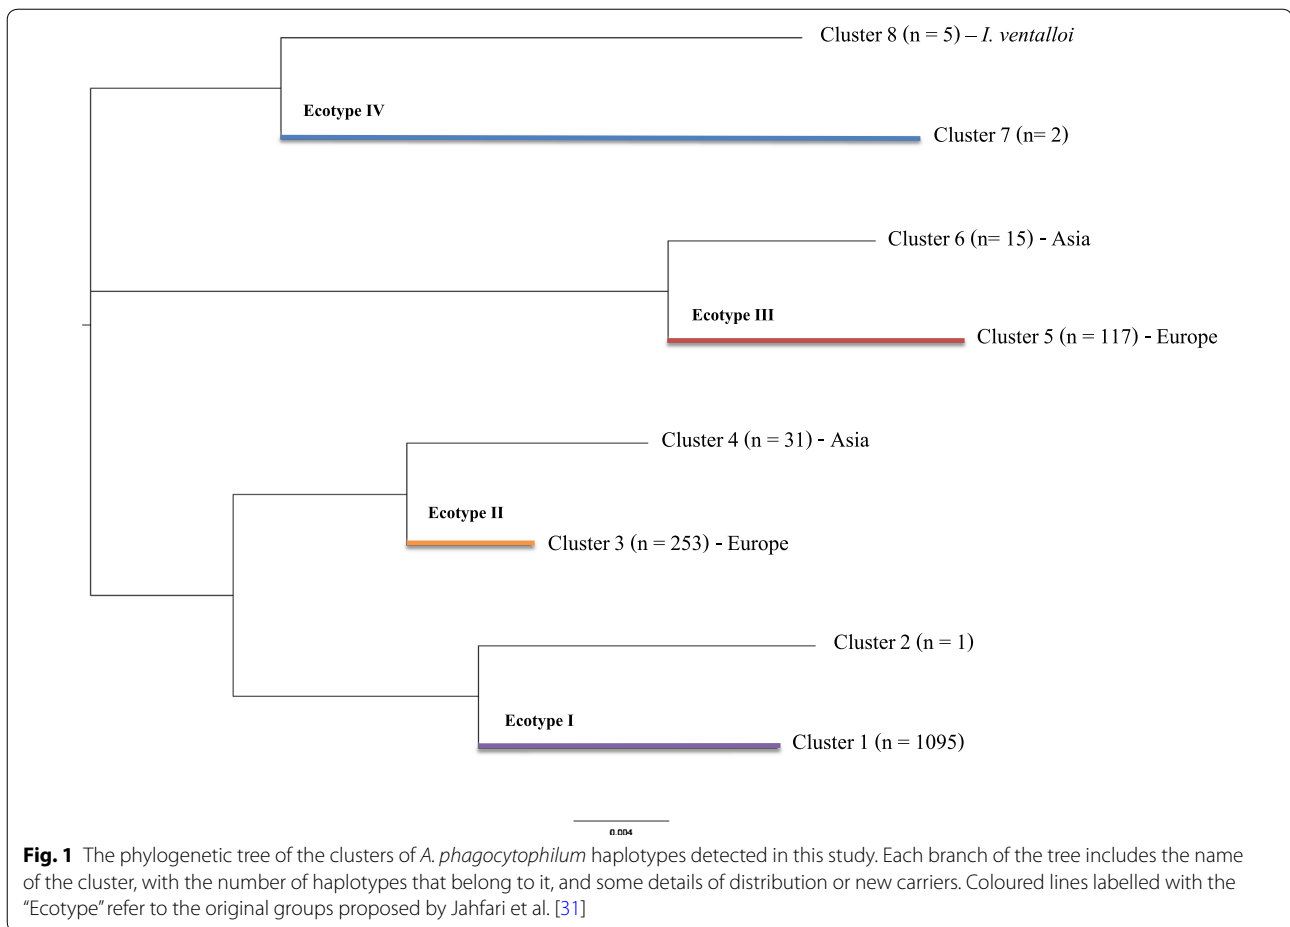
Cluster 8 (n = 5) – *I. ventalloi*

Ecotype IV

Cluster 7 (n= 2)

Cluster 6 (n= 15) - Asia

Ecotype III

Cluster 5 (n = 117) - Europe

Cluster 4 (n = 31) - Asia

Ecotype II

Cluster 3 (n = 253) - Europe

Cluster 2 (n = 1)

Ecotype I

Cluster 1 (n = 1095)

0.004

**Fig. 1** The phylogenetic tree of the clusters of *A. phagocytophilum* haplotypes detected in this study. Each branch of the tree includes the name of the cluster, with the number of haplotypes that belong to it, and some details of distribution or new carriers. Coloured lines labelled with the "Ecotype" refer to the original groups proposed by Jahfari et al. [31]